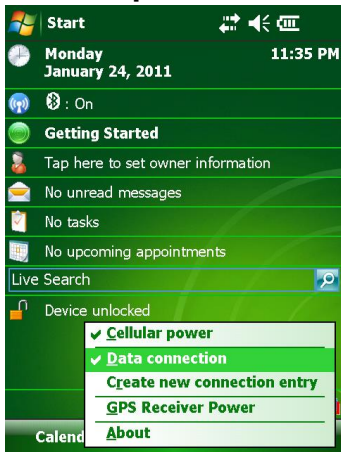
Start

Monday
January 24, 2011
11:35 PM

: On

Getting Started

Tap here to set owner information

No unread messages

No tasks

No upcoming appointments

Live Search

Device unlocked

Cellular power
Data connection
Create new connection entry
GPS Receiver Power
About

Calend